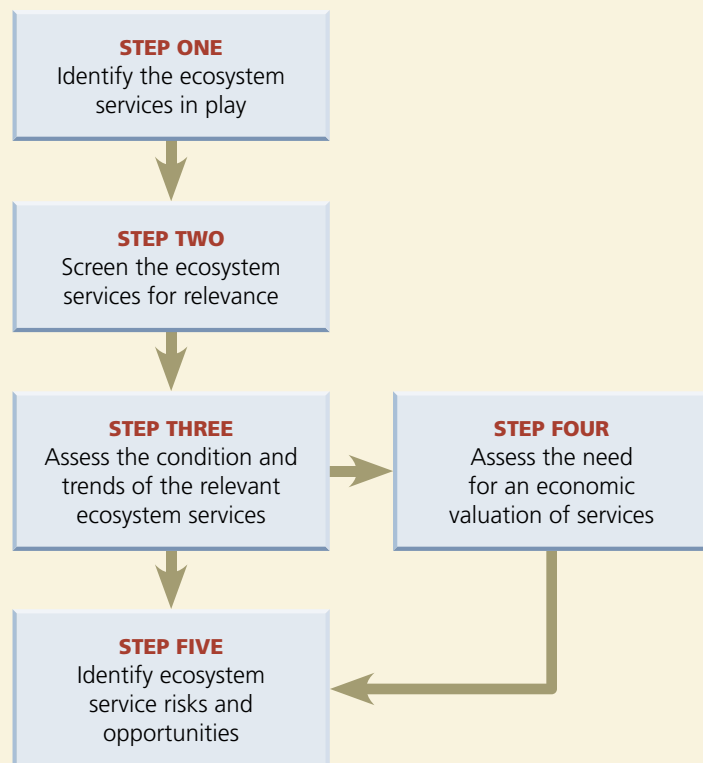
STEP ONE
Identify the ecosystem services in play

STEP TWO
Screen the ecosystem services for relevance

STEP THREE
Assess the condition and trends of the relevant ecosystem services

STEP FOUR
Assess the need for an economic valuation of services

STEP FIVE
Identify ecosystem service risks and opportunities